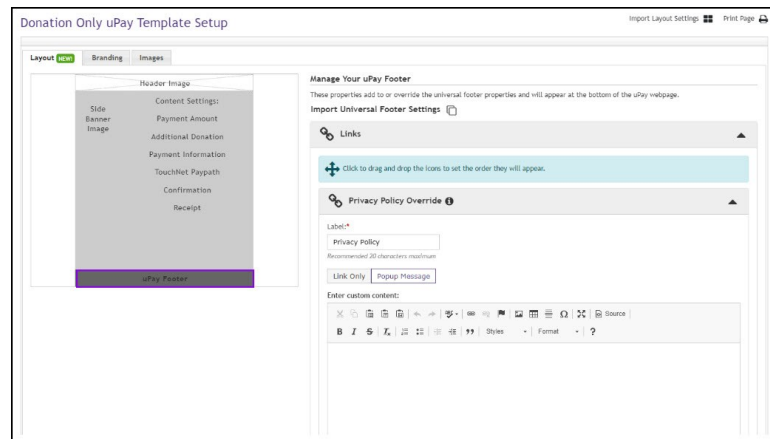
Donation Only uPay Template Setup

Import Layout Settings Print Page

Layout NEW! Branding Images

Header Image

Side Banner Image

Content Settings:

Payment Amount

Additional Donation

Payment Information

TouchNet Paypath

Confirmation

Receipt

uPay Footer

Manage Your uPay Footer

These properties add to or override the universal footer properties and will appear at the bottom of the uPay webpage.

Import Universal Footer Settings

Links

Click to drag and drop the icons to set the order they will appear.

Privacy Policy Override

Label:*

Privacy Policy

Recommended 20 characters maximum

Link Only Popup Message

Enter custom content:

Source

B I S $I_x$ 99 Styles Format ?